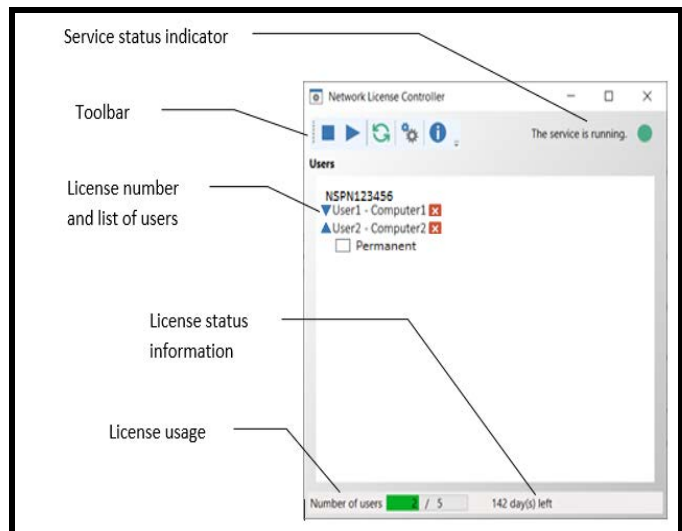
Service status indicator

Toolbar

License number and list of users

License status information

License usage

Network License Controller

The service is running.

Users

NSPN123456
User1 - Computer1
User2 - Computer2
Permanent

Number of users 2 / 5

142 day(s) left